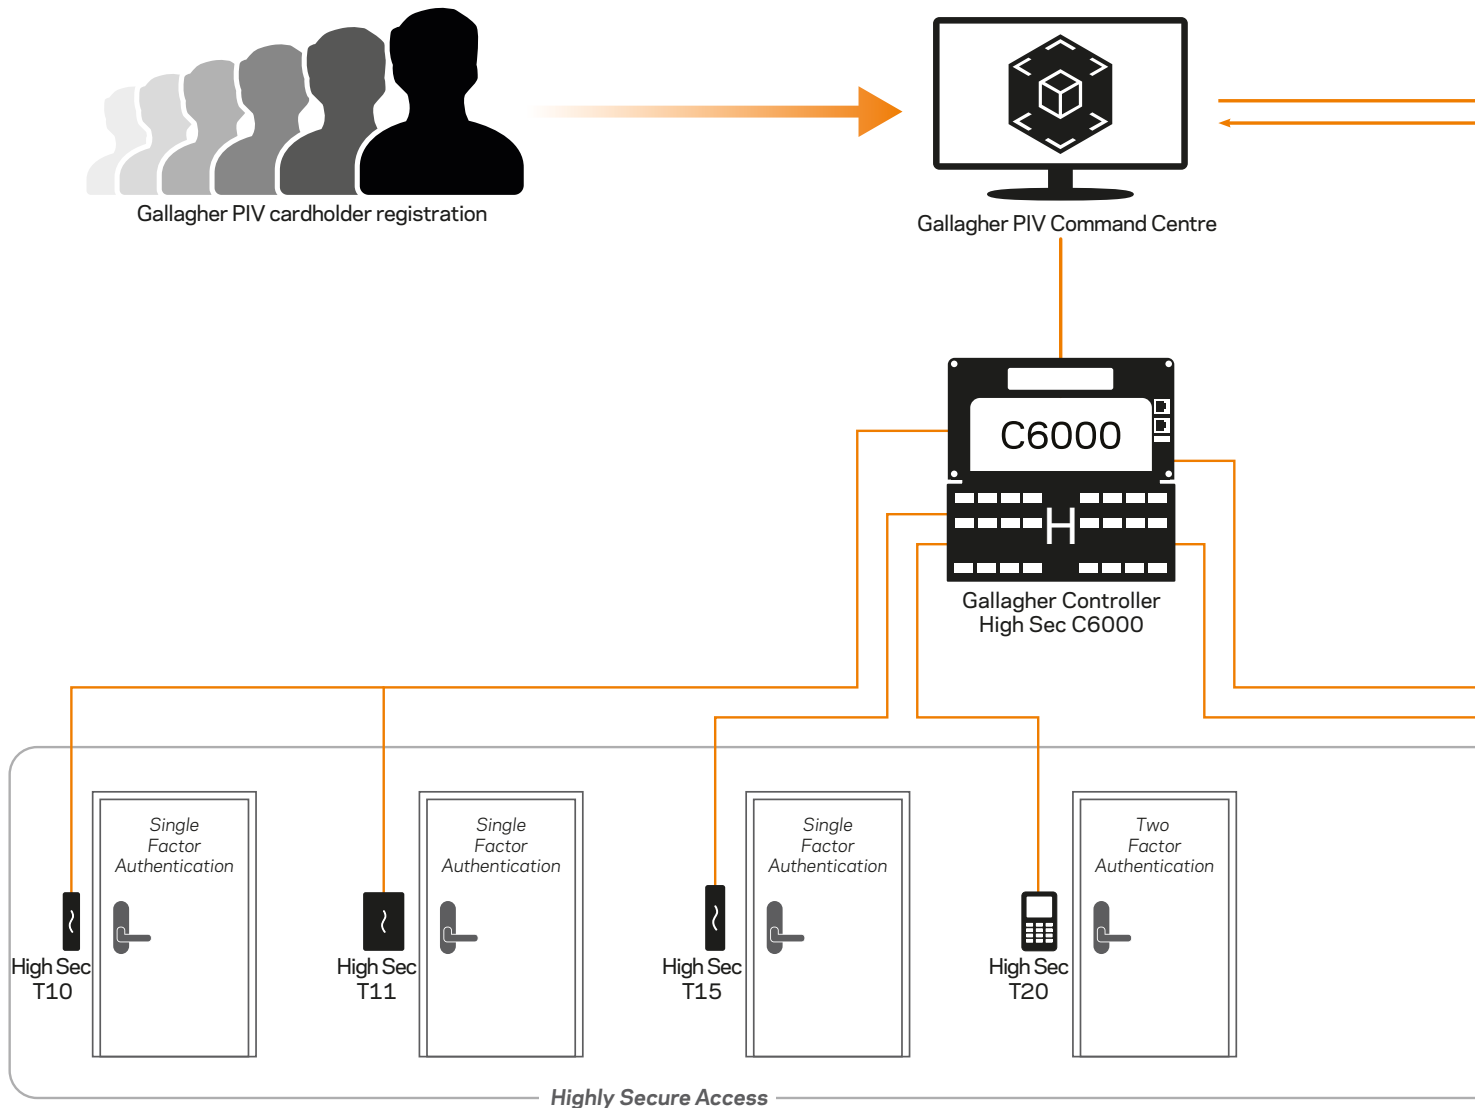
Gallagher PIV cardholder registration

Gallagher PIV Command Centre

C6000

Gallagher Controller
High Sec C6000

Single Factor Authentication

Single Factor Authentication

Single Factor Authentication

Two Factor Authentication

High Sec T10

High Sec T11

High Sec T15

High Sec T20

Highly Secure Access